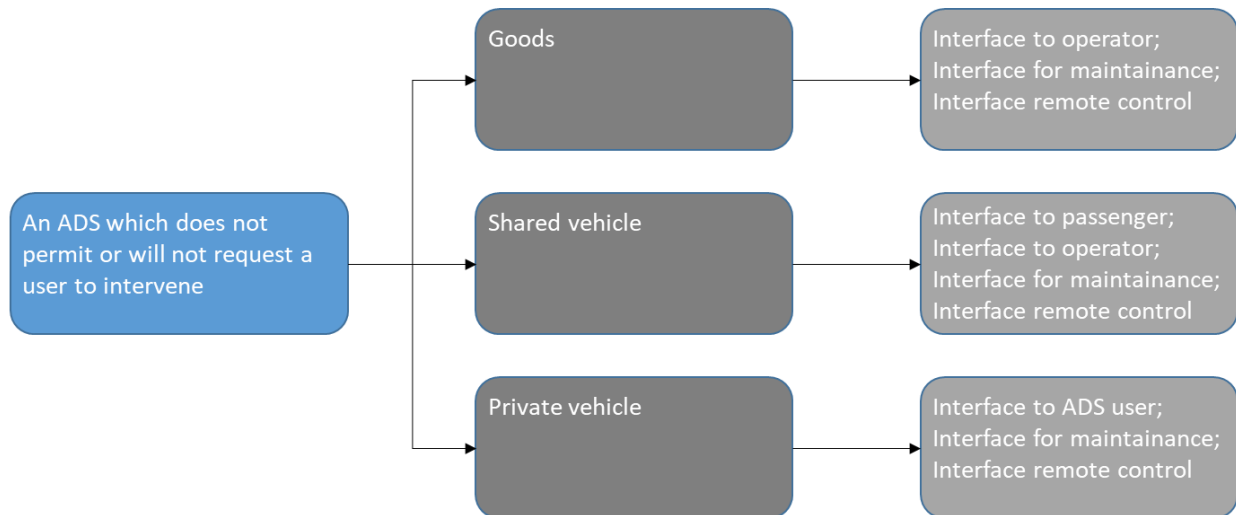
An ADS which does not permit or will not request a user to intervene

Goods

Interface to operator;
Interface for maintainance;
Interface remote control

Shared vehicle

Interface to passenger;
Interface to operator;
Interface for maintainance;
Interface remote control

Private vehicle

Interface to ADS user;
Interface for maintainance;
Interface remote control